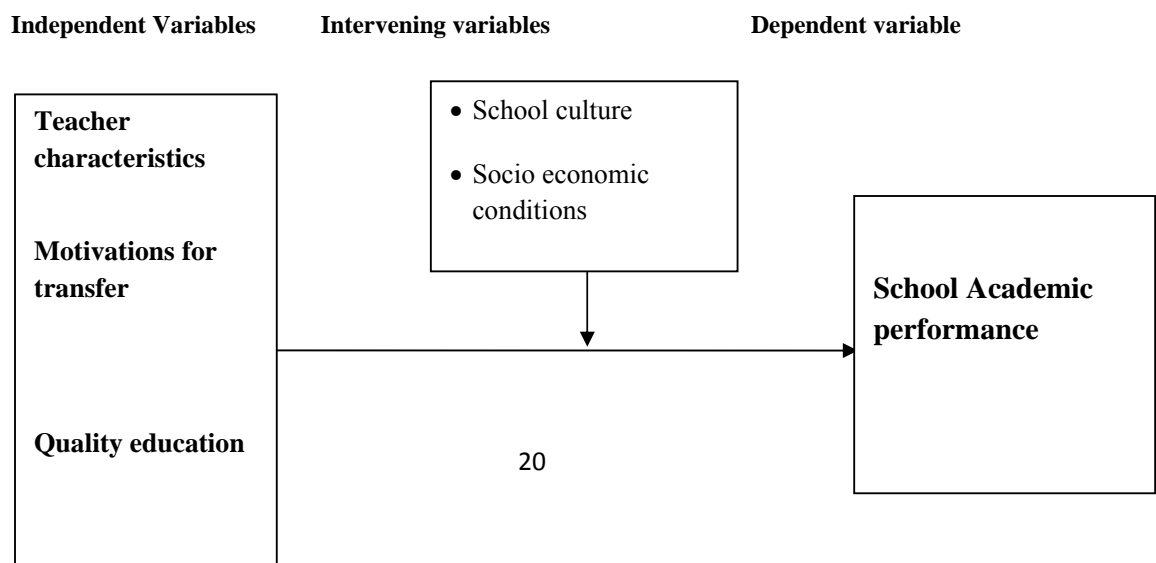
Independent Variables Intervening variables Dependent variable

Teacher characteristics

Motivations for transfer

Quality education

- School culture
- Socio economic conditions

School Academic performance

20